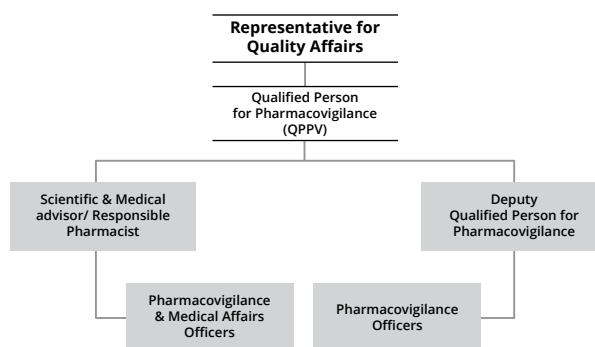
Representative for Quality Affairs

Qualified Person for Pharmacovigilance (QPPV)

Scientific & Medical advisor/ Responsible Pharmacist

Deputy Qualified Person for Pharmacovigilance

Pharmacovigilance & Medical Affairs Officers

Pharmacovigilance Officers